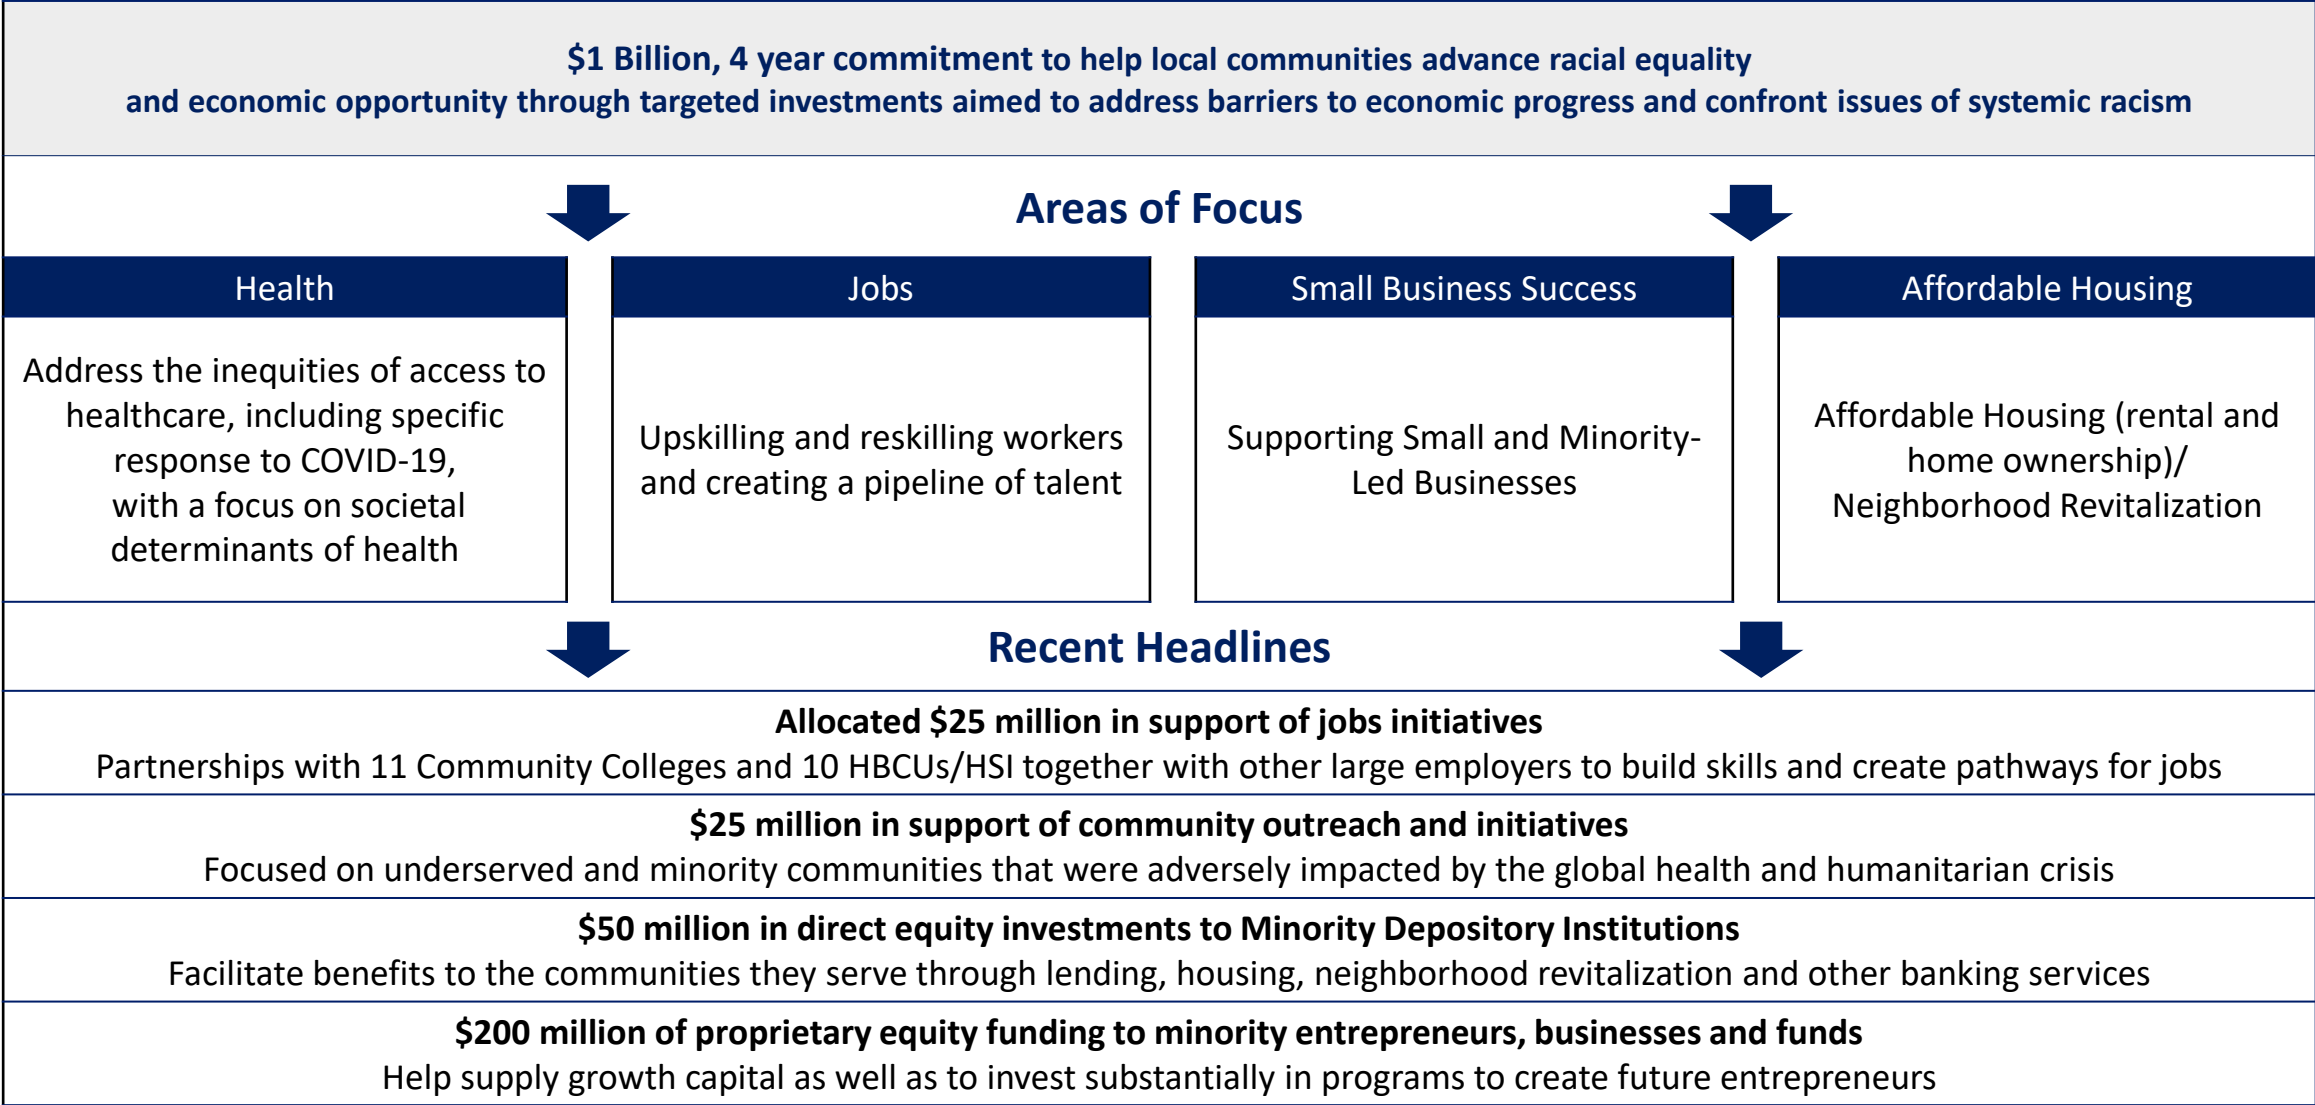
$1 Billion, 4 year commitment to help local communities advance racial equality and economic opportunity through targeted investments aimed to address barriers to economic progress and confront issues of systemic racism

Areas of Focus

| Health | Jobs | Small Business Success | Affordable Housing |
|---|---|---|---|
| Address the inequities of access to healthcare, including specific response to COVID-19, with a focus on societal determinants of health | Upskilling and reskilling workers and creating a pipeline of talent | Supporting Small and Minority-Led Businesses | Affordable Housing (rental and home ownership)/ Neighborhood Revitalization |

Recent Headlines

**Allocated $25 million in support of jobs initiatives**
Partnerships with 11 Community Colleges and 10 HBCUs/HSI together with other large employers to build skills and create pathways for jobs

**$25 million in support of community outreach and initiatives**
Focused on underserved and minority communities that were adversely impacted by the global health and humanitarian crisis

**$50 million in direct equity investments to Minority Depository Institutions**
Facilitate benefits to the communities they serve through lending, housing, neighborhood revitalization and other banking services

**$200 million of proprietary equity funding to minority entrepreneurs, businesses and funds**
Help supply growth capital as well as to invest substantially in programs to create future entrepreneurs